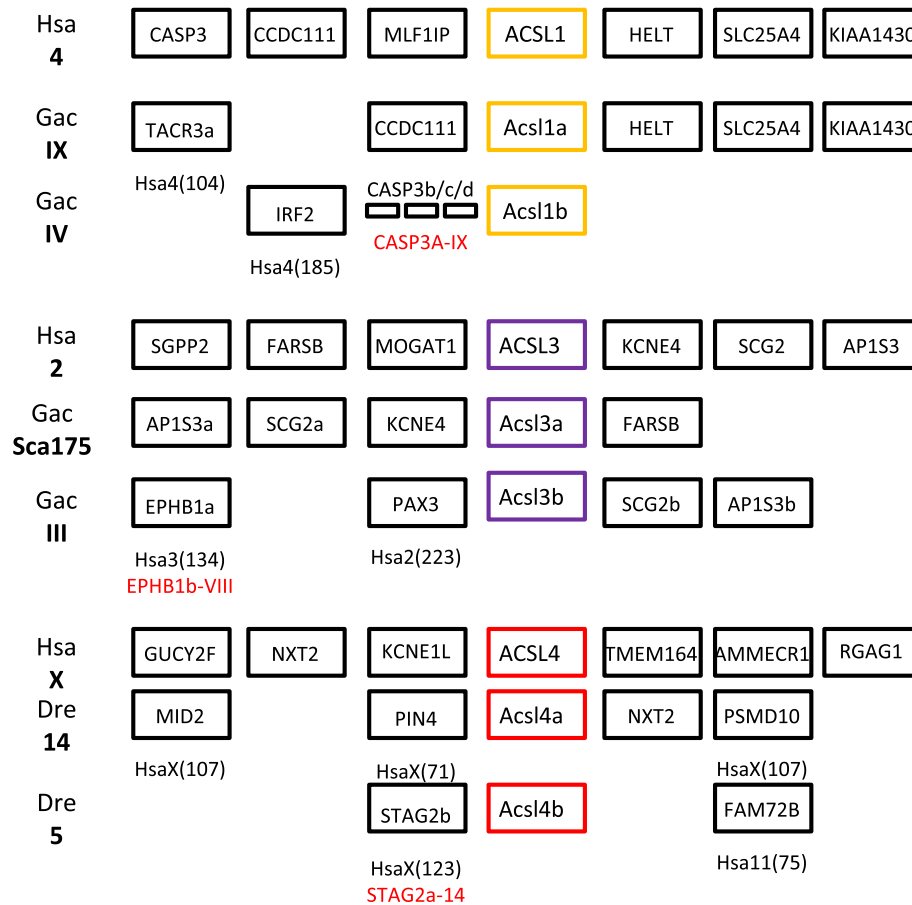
Hsa
4

CASP3 CCDC111 MLF1IP ACSL1 HELT SLC25A4 KIAA1430

Gac
IX

TACR3a CCDC111 Acsl1a HELT SLC25A4 KIAA1430

Hsa4(104)

Gac
IV

IRF2 CASP3b/c/d Acsl1b

CASP3A-IX

Hsa4(185)

Hsa
2

SGPP2 FARSB MOGAT1 ACSL3 KCNE4 SCG2 AP1S3

Gac
Sca175

AP1S3a SCG2a KCNE4 Acsl3a FARSB

Gac
III

EPHB1a PAX3 Acsl3b SCG2b AP1S3b

Hsa3(134)
EPHB1b-VIII

Hsa2(223)

Hsa
X

GUCY2F NXT2 KCNE1L ACSL4 TMEM164 AMMECR1 RGAG1

Dre
14

MID2 PIN4 Acsl4a NXT2 PSMD10

HsaX(107)

HsaX(71)

HsaX(107)

Dre
5

STAG2b Acsl4b FAM72B

HsaX(123)
STAG2a-14

Hsa11(75)